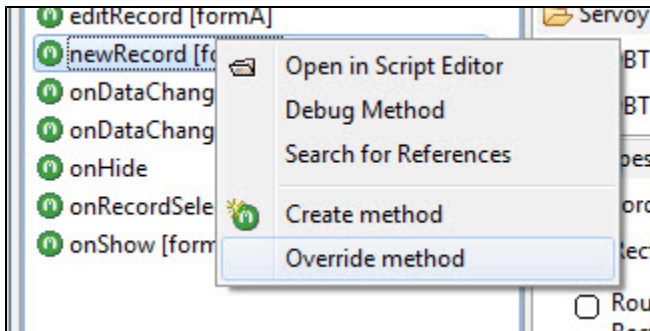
editRecord [formA]
newRecord [fo
onDataChang
onDataChang
onHide
onRecordSele
onShow [form

Open in Script Editor
Debug Method
Search for References
Create method
Override method

Servoy
BT
BT
pes
ord
Rec
Rou